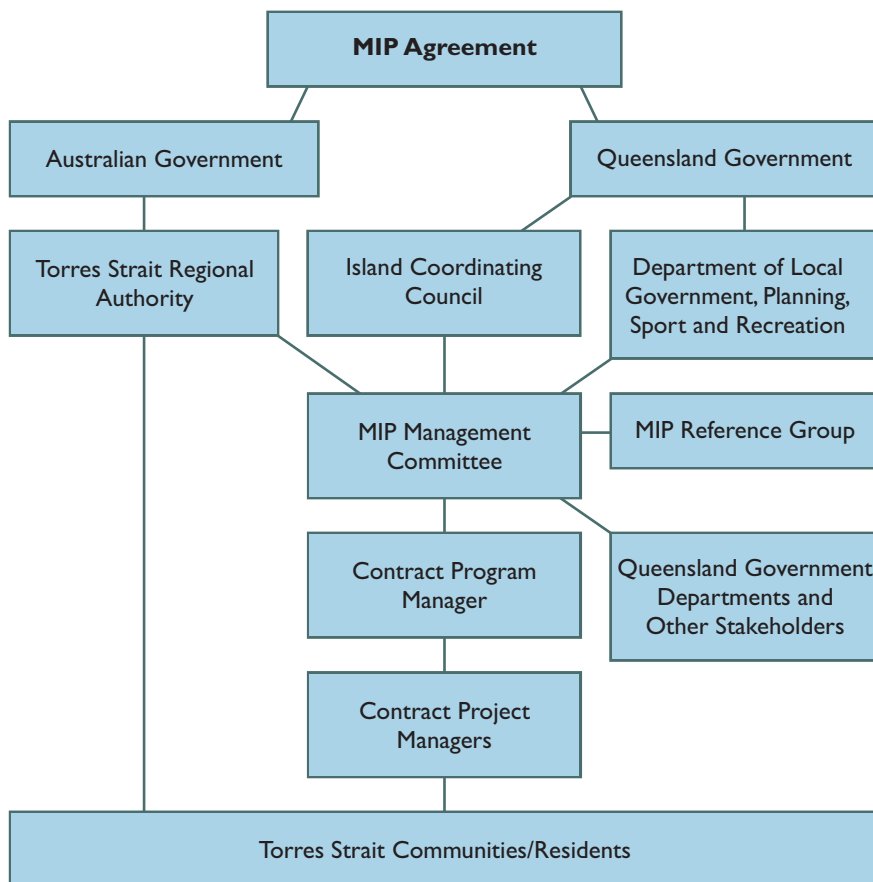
MIP Agreement

Australian Government

Queensland Government

Torres Strait Regional Authority

Island Coordinating Council

Department of Local Government, Planning, Sport and Recreation

MIP Management Committee

MIP Reference Group

Contract Program Manager

Queensland Government Departments and Other Stakeholders

Contract Project Managers

Torres Strait Communities/Residents